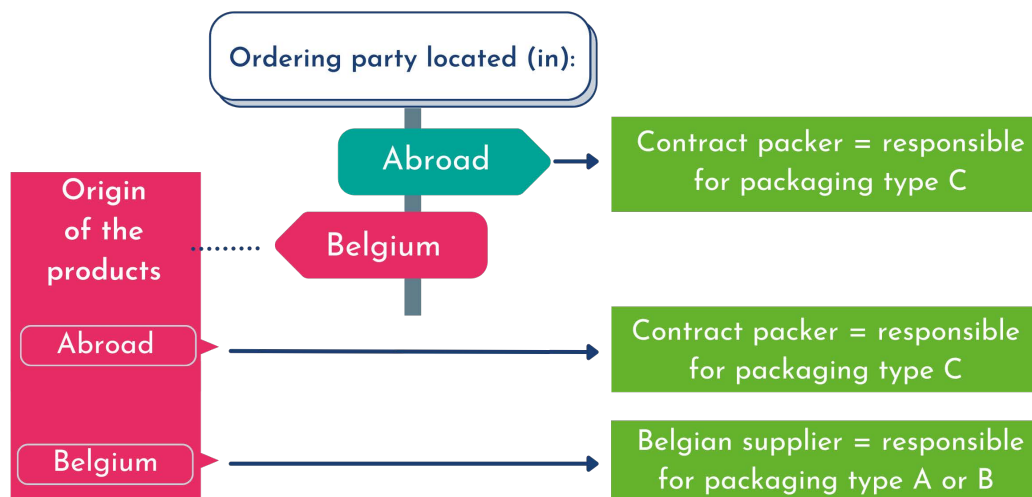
Ordering party located (in):

Abroad

Contract packer = responsible for packaging type C

Belgium

Origin of the products

Abroad

Contract packer = responsible for packaging type C

Belgium

Belgian supplier = responsible for packaging type A or B